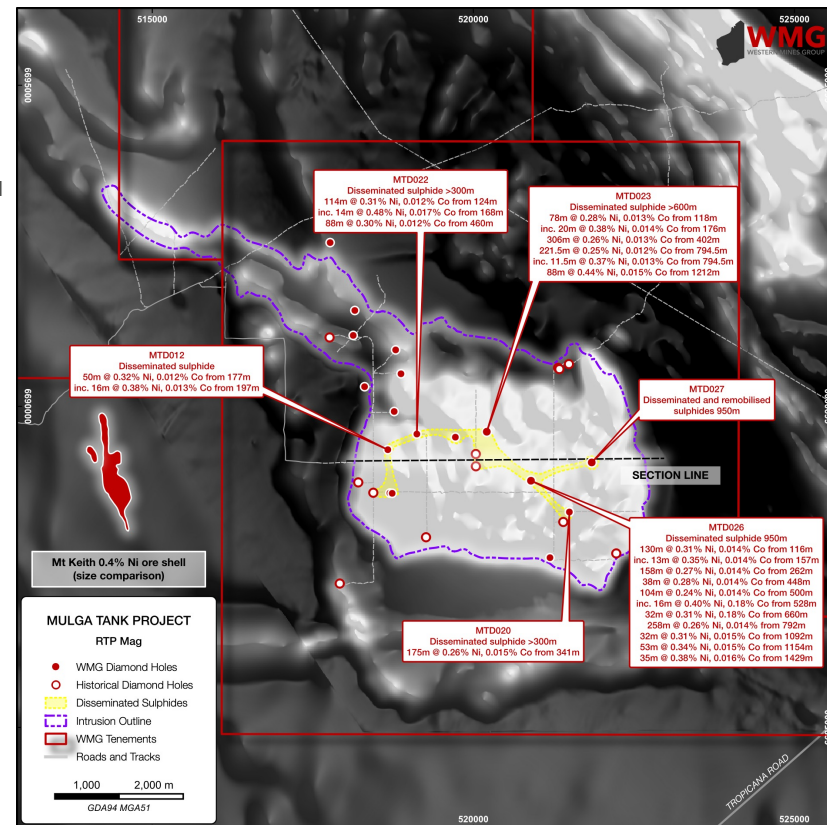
515000

520000

525000

WMG
WESTERN MINES GROUP

6895000

6890000

MTD022
Disseminated sulphide >300m
114m @ 0.31% Ni, 0.012% Co from 124m
inc. 14m @ 0.48% Ni, 0.017% Co from 168m
88m @ 0.30% Ni, 0.012% Co from 460m

MTD023
Disseminated sulphide >600m
78m @ 0.28% Ni, 0.013% Co from 118m
inc. 20m @ 0.38% Ni, 0.014% Co from 176m
306m @ 0.26% Ni, 0.013% Co from 402m
221.5m @ 0.25% Ni, 0.012% Co from 794.5m
inc. 11.5m @ 0.37% Ni, 0.013% Co from 794.5m
88m @ 0.44% Ni, 0.015% Co from 1212m

MTD012
Disseminated sulphide
50m @ 0.32% Ni, 0.012% Co from 177m
inc. 16m @ 0.38% Ni, 0.013% Co from 197m

MTD027
Disseminated and remobilised sulphides 950m

SECTION LINE

MTD026
Disseminated sulphide 950m
130m @ 0.31% Ni, 0.014% Co from 116m
inc. 13m @ 0.35% Ni, 0.014% Co from 157m
158m @ 0.27% Ni, 0.014% Co from 262m
38m @ 0.28% Ni, 0.014% Co from 448m
104m @ 0.24% Ni, 0.014% Co from 500m
inc. 16m @ 0.40% Ni, 0.18% Co from 528m
32m @ 0.31% Ni, 0.18% Co from 660m
258m @ 0.26% Ni, 0.014% Co from 792m
32m @ 0.31% Ni, 0.015% Co from 1092m
53m @ 0.34% Ni, 0.015% Co from 1154m
35m @ 0.38% Ni, 0.016% Co from 1429m

Mt Keith 0.4% Ni ore shell
(size comparison)

MTD020
Disseminated sulphide >300m
175m @ 0.26% Ni, 0.015% Co from 341m

MULGA TANK PROJECT
RTP Mag
WMG Diamond Holes
Historical Diamond Holes
Disseminated Sulphides
Intrusion Outline
WMG Tenements
Roads and Tracks

1,000 2,000 m
GDA94 MGA51

520000

TROPICANA ROAD